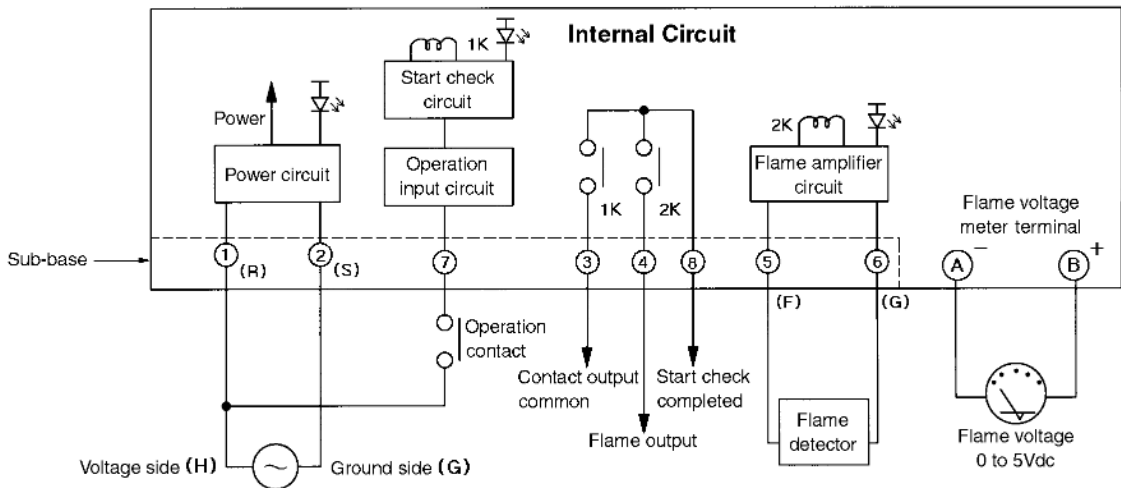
Internal Circuit

1K

Start check circuit

Power

Power circuit

Operation input circuit

1K

2K

2K

Flame amplifier circuit

Flame voltage meter terminal

Sub-base

1 (R)

2 (S)

7

3

4

8

5 (F)

6 (G)

A −

B +

Operation contact

Contact output common

Start check completed

Flame output

Flame detector

Flame voltage 0 to 5Vdc

Voltage side (H)

Ground side (G)